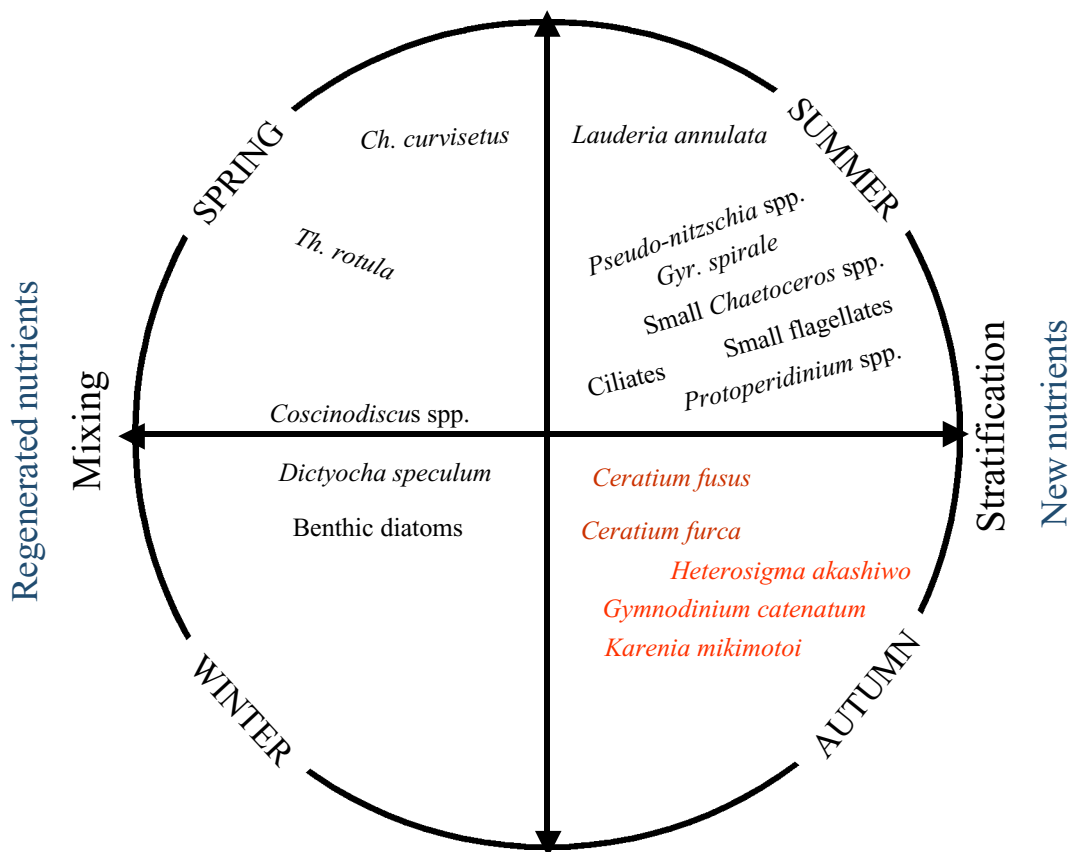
SPRING

Ch. curvisetus

Th. rotula

Lauderia annulata

SUMMER

Pseudo-nitzschia spp.
Gyr. spirale
Small Chaetoceros spp.
Small flagellates
Ciliates
Protoperidinium spp.

Regenerated nutrients

Mixing

Coscinodiscus spp.

Dictyocha speculum

Benthic diatoms

Stratification

New nutrients

Ceratium fusus

Ceratium furca

Heterosigma akashiwo

Gymnodinium catenatum

Karenia mikimotoi

WINTER

AUTUMN